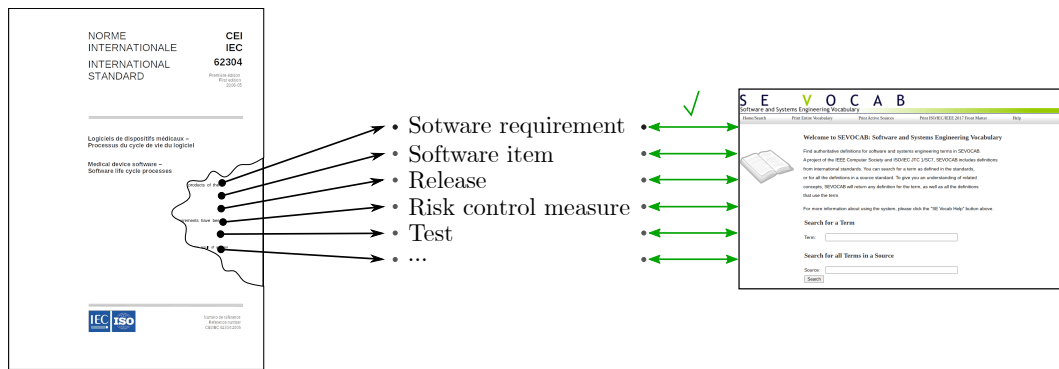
NORME INTERNATIONALE

CEI IEC

INTERNATIONAL STANDARD

62304

Première édition
Première édition
2006-05

Logiciels de dispositifs médicaux – Processus du cycle de vie du logiciel

Medical device software – Software life cycle processes

products of the

Requirements have been

IEC ISO

Numéro de référence
Reference number
CEI/IEC 62304:2006

• Sotware requirement •
• Software item •
• Release •
• Risk control measure •
• Test •
• ... •

S E V O C A B
Software and Systems Engineering Vocabulary

Home/Search | Print Entire Vocabulary | Print Active Sources | Print ISO/IEC/IEEE 24765 Front Matter | Help

Welcome to SEVOCAB: Software and Systems Engineering Vocabulary

Find authoritative definitions for software and systems engineering terms in SEVOCAB.
A project of the IEEE Computer Society and ISO/IEC JTC 1/SC7, SEVOCAB includes definitions from international standards. You can search for a term as defined in the standards, or for all the definitions in a source standard. To give you an understanding of related concepts, SEVOCAB will return any definition for the term, as well as all the definitions that use the term.

For more information about using the system, please click the "SE Vocab Help" button above.

Search for a Term

Term:

Search for all Terms in a Source

Source:

Search